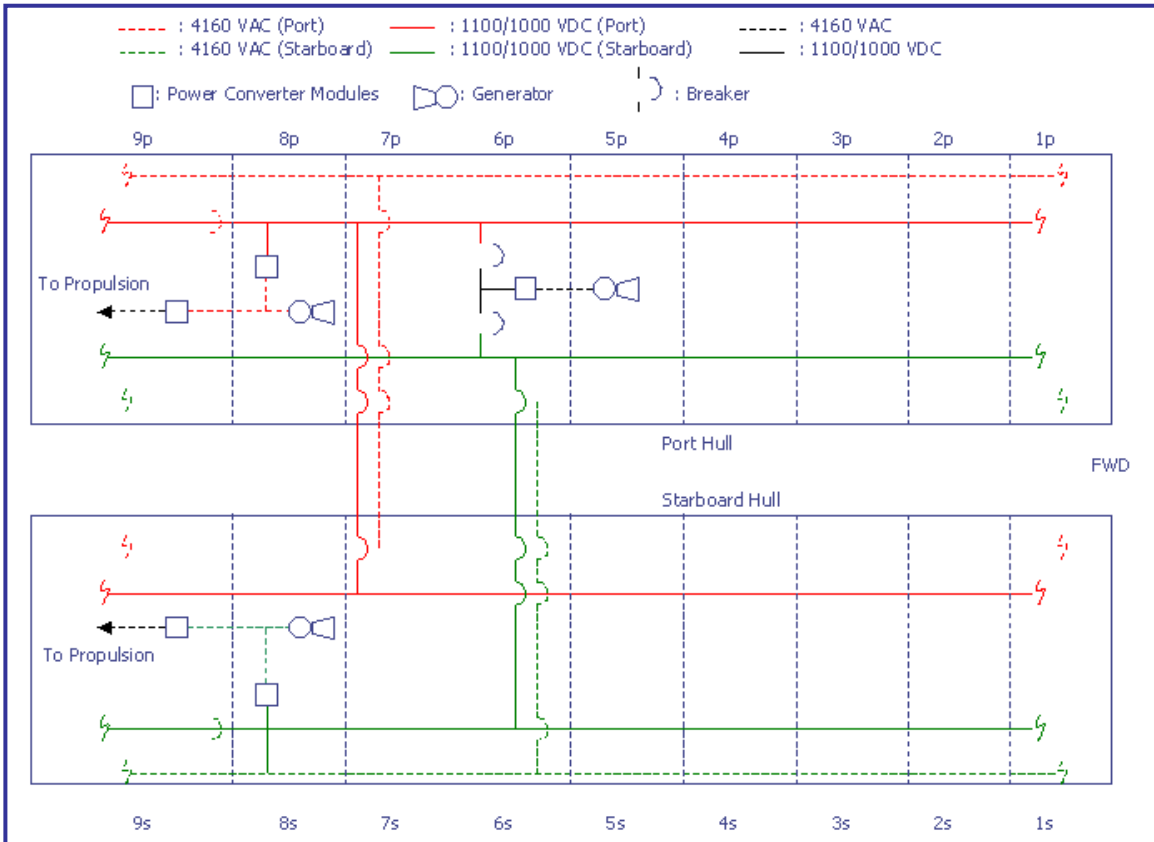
: 4160 VAC (Port)
: 1100/1000 VDC (Port)
: 4160 VAC
: 4160 VAC (Starboard)
: 1100/1000 VDC (Starboard)
: 1100/1000 VDC
: Power Converter Modules
: Generator
: Breaker

9p 8p 7p 6p 5p 4p 3p 2p 1p

To Propulsion

Port Hull

FWD

Starboard Hull

To Propulsion

9s 8s 7s 6s 5s 4s 3s 2s 1s